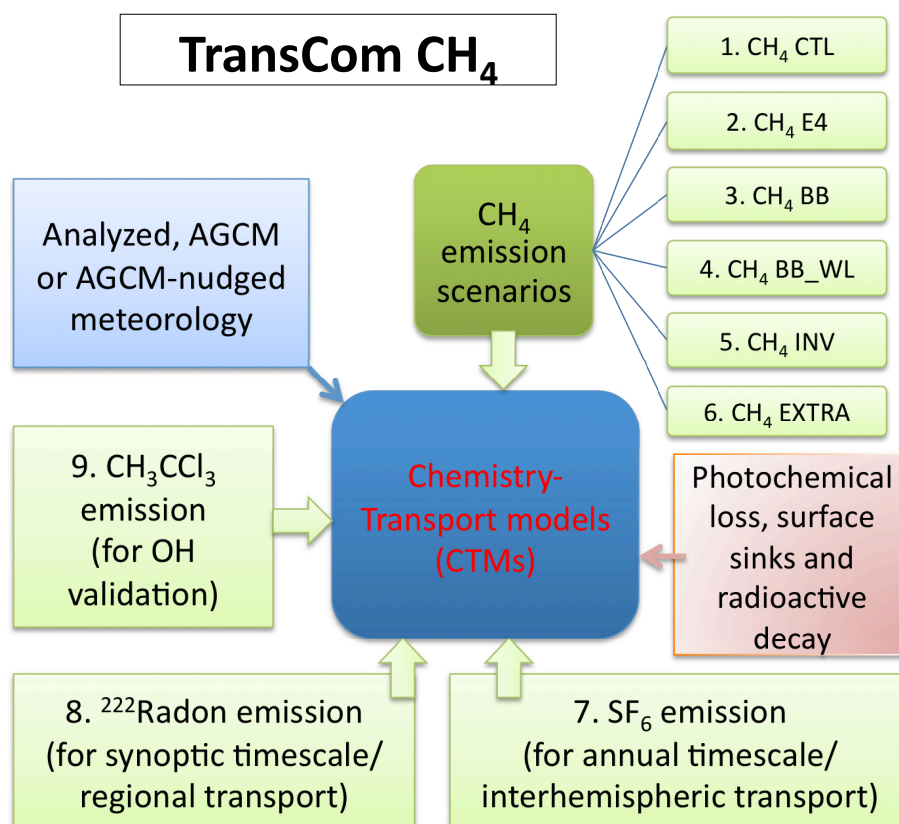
TransCom $CH_4$

1. $CH_4$ CTL

2. $CH_4$ E4

3. $CH_4$ BB

4. $CH_4$ BB_WL

5. $CH_4$ INV

6. $CH_4$ EXTRA

$CH_4$ emission scenarios

Analyzed, AGCM or AGCM-nudged meteorology

9. $CH_3CCl_3$ emission (for OH validation)

Chemistry-Transport models (CTMs)

Photochemical loss, surface sinks and radioactive decay

8. $^{222}$Radon emission (for synoptic timescale/ regional transport)

7. $SF_6$ emission (for annual timescale/ interhemispheric transport)